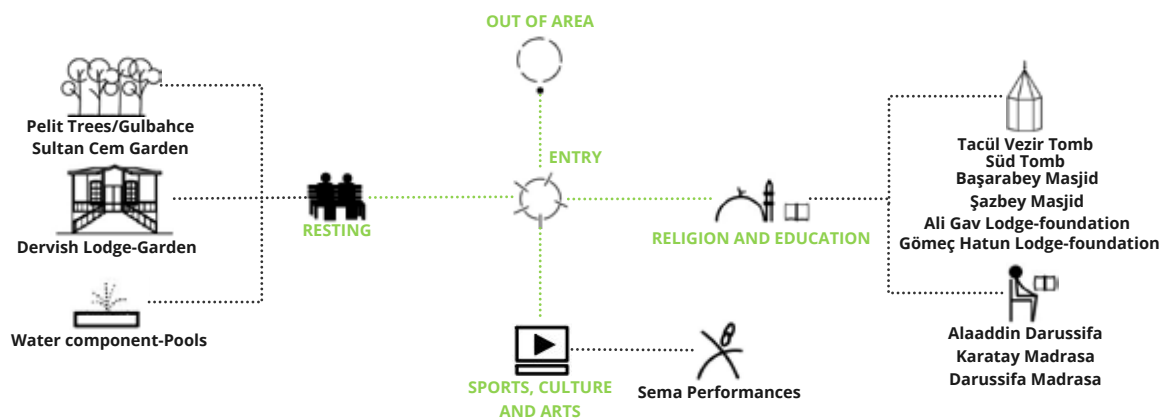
OUT OF AREA

Pelit Trees/Gulbahce
Sultan Cem Garden

Dervish Lodge-Garden

Water component-Pools

RESTING

ENTRY

RELIGION AND EDUCATION

Tacül Vezir Tomb
Süd Tomb
Başarabey Masjid
Şazbey Masjid
Ali Gav Lodge-foundation
Gömeç Hatun Lodge-foundation

Alaaddin Darussifa
Karatay Madrasa
Darussifa Madrasa

SPORTS, CULTURE AND ARTS

Sema Performances